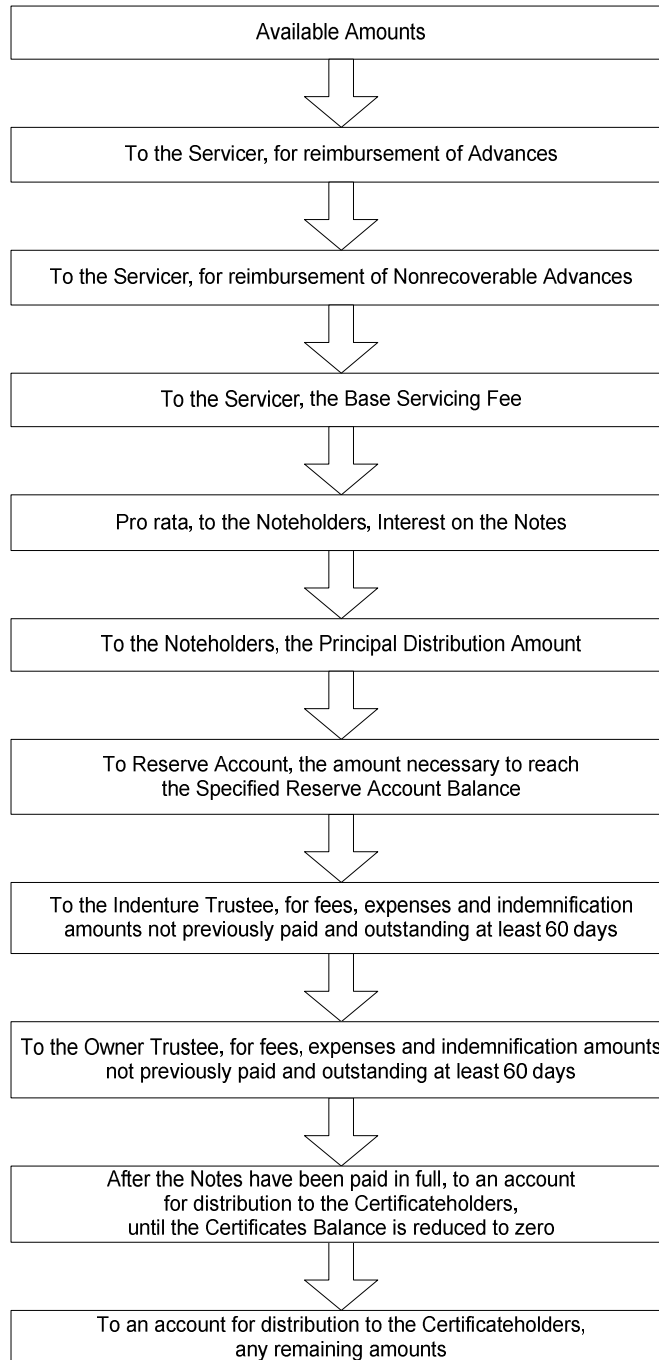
Available Amounts

To the Servicer, for reimbursement of Advances

To the Servicer, for reimbursement of Nonrecoverable Advances

To the Servicer, the Base Servicing Fee

Pro rata, to the Noteholders, Interest on the Notes

To the Noteholders, the Principal Distribution Amount

To Reserve Account, the amount necessary to reach the Specified Reserve Account Balance

To the Indenture Trustee, for fees, expenses and indemnification amounts not previously paid and outstanding at least 60 days

To the Owner Trustee, for fees, expenses and indemnification amounts not previously paid and outstanding at least 60 days

After the Notes have been paid in full, to an account for distribution to the Certificateholders, until the Certificates Balance is reduced to zero

To an account for distribution to the Certificateholders, any remaining amounts